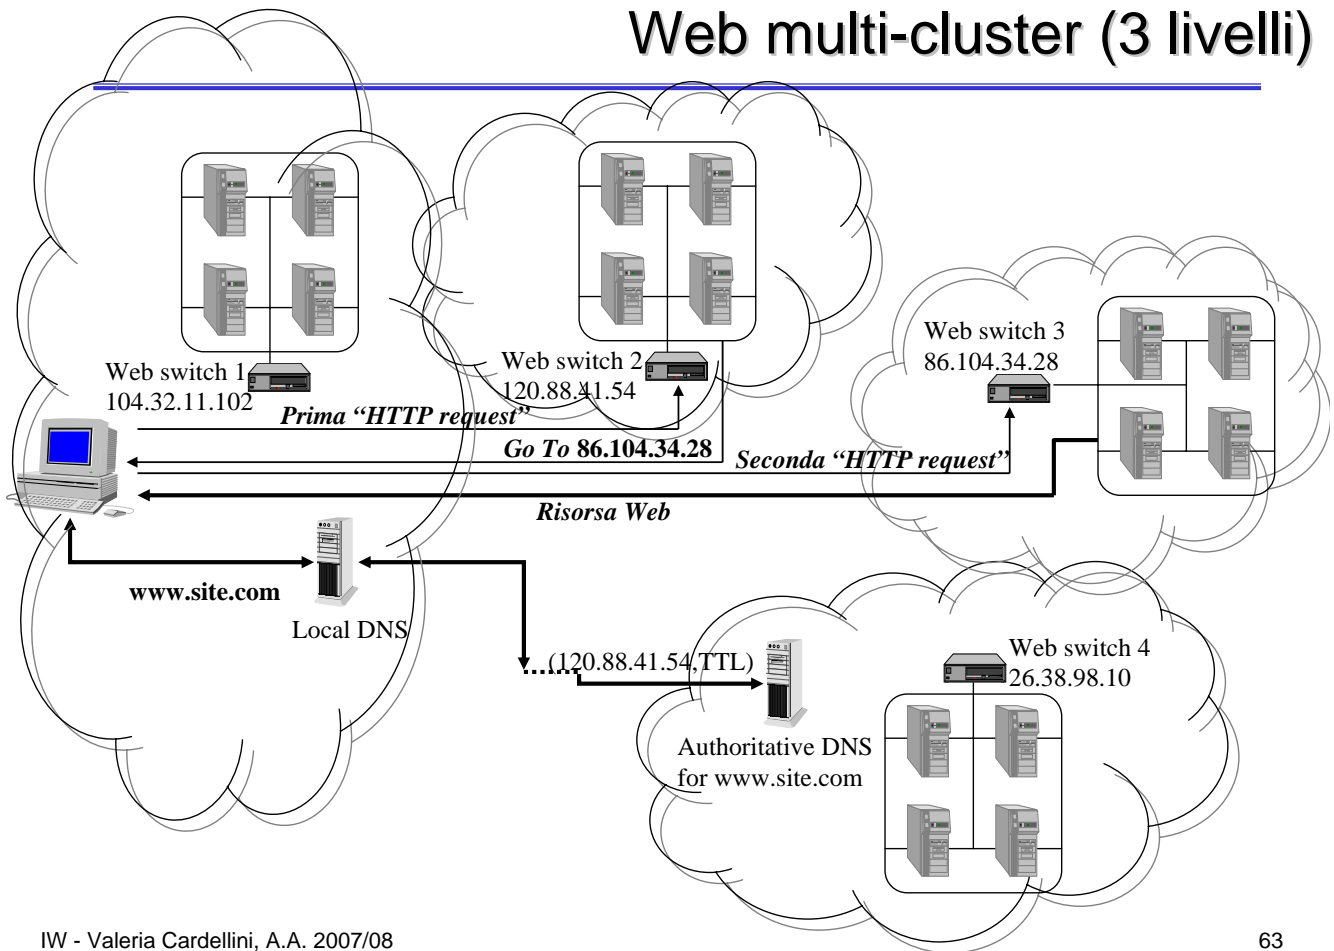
Web multi-cluster (3 livelli)

Web switch 1
104.32.11.102

Web switch 2
120.88.41.54

Web switch 3
86.104.34.28

Prima "HTTP request"

Go To 86.104.34.28

Seconda "HTTP request"

Risorsa Web

www.site.com

Local DNS

(120.88.41.54,TTL)

Web switch 4
26.38.98.10

Authoritative DNS
for www.site.com

IW - Valeria Cardellini, A.A. 2007/08

63